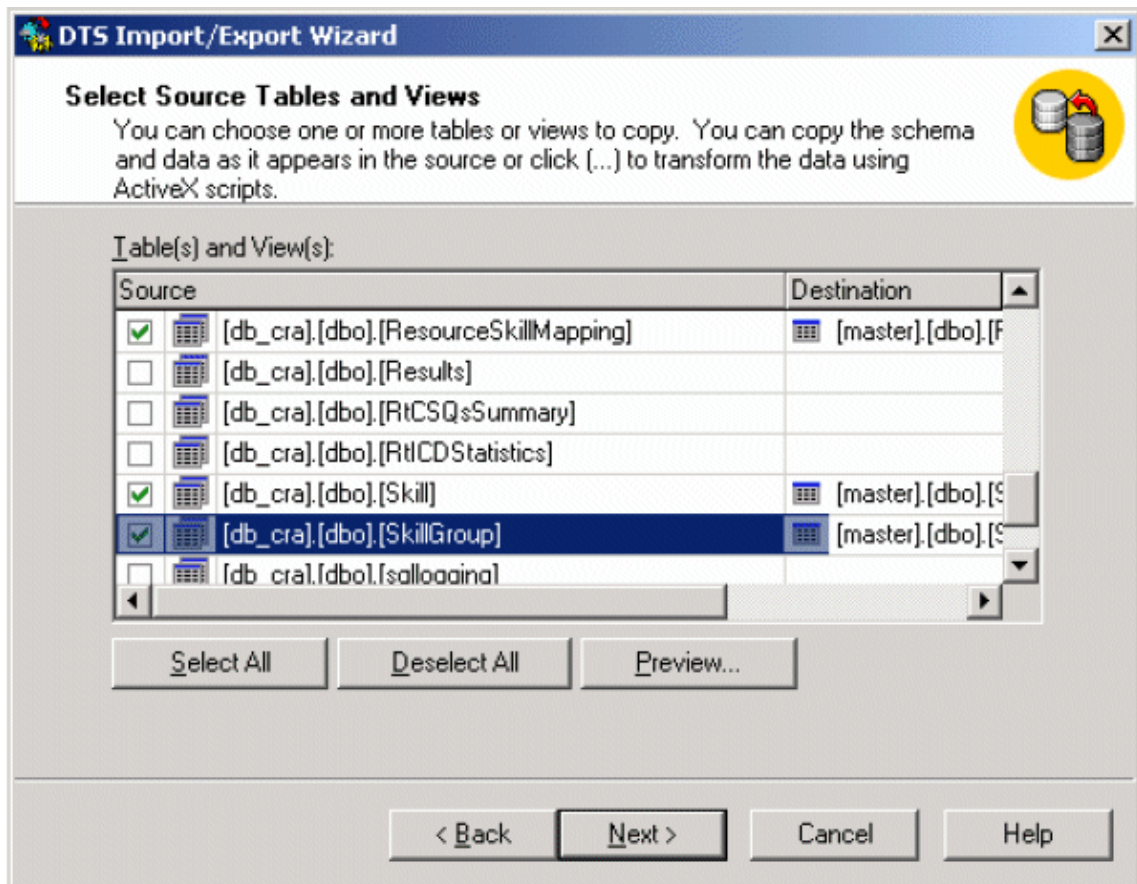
DTS Import/Export Wizard

Select Source Tables and Views

You can choose one or more tables or views to copy. You can copy the schema and data as it appears in the source or click (...) to transform the data using ActiveX scripts.

Table(s) and View(s):

| Source | Destination |
|---|---|
| [db_cra].[dbo].[ResourceSkillMapping] | [master].[dbo].[R |
| [db_cra].[dbo].[Results] | |
| [db_cra].[dbo].[RtCSQsSummary] | |
| [db_cra].[dbo].[RtICDStatistics] | |
| [db_cra].[dbo].[Skill] | [master].[dbo].[S |
| [db_cra].[dbo].[SkillGroup] | [master].[dbo].[S |
| [db_cra].[dbo].[sqllogging] | |

Select All

Deselect All

Preview...

< Back

Next >

Cancel

Help